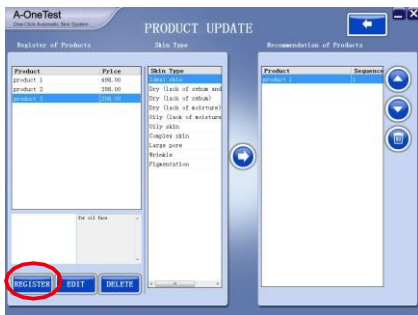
A-OneTest
One Click Automatic Skin System

PRODUCT UPDATE

Register of Products

| Product | Price |
|---|---|
| product 1 | 498.00 |
| product 2 | 298.00 |
| product 3 | 398.00 |

For oil face

REGISTER
EDIT
DELETE

Skin Type

| Skin Type |
|---|
| Ideal skin |
| Dry (lack of sebum and |
| Dry (lack of sebum) |
| Dry (lack of moisture) |
| Oily (lack of moisture |
| Oily skin |
| Complex skin |
| Large pore |
| Wrinkle |
| Pigmentation |

Recommendation of Products

| Product | Sequence |
|---|---|
| product 1 | 1 |